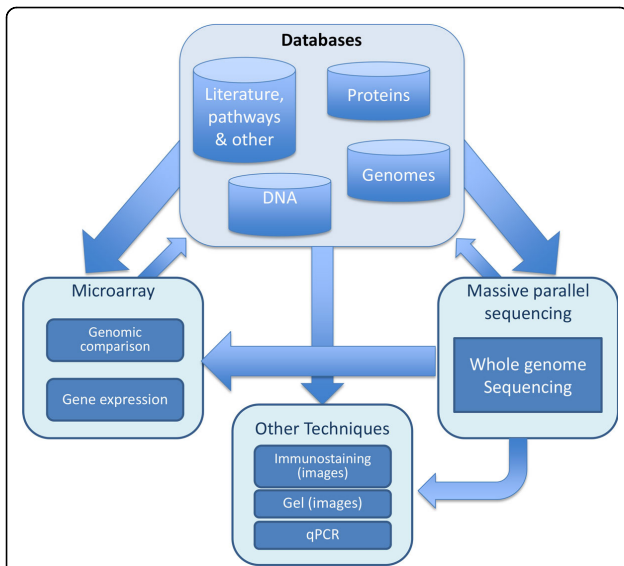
Databases

Literature, pathways & other

Proteins

Genomes

DNA

Microarray

Genomic comparison

Gene expression

Massive parallel sequencing

Whole genome Sequencing

Other Techniques

Immunostaining (images)

Gel (images)

qPCR